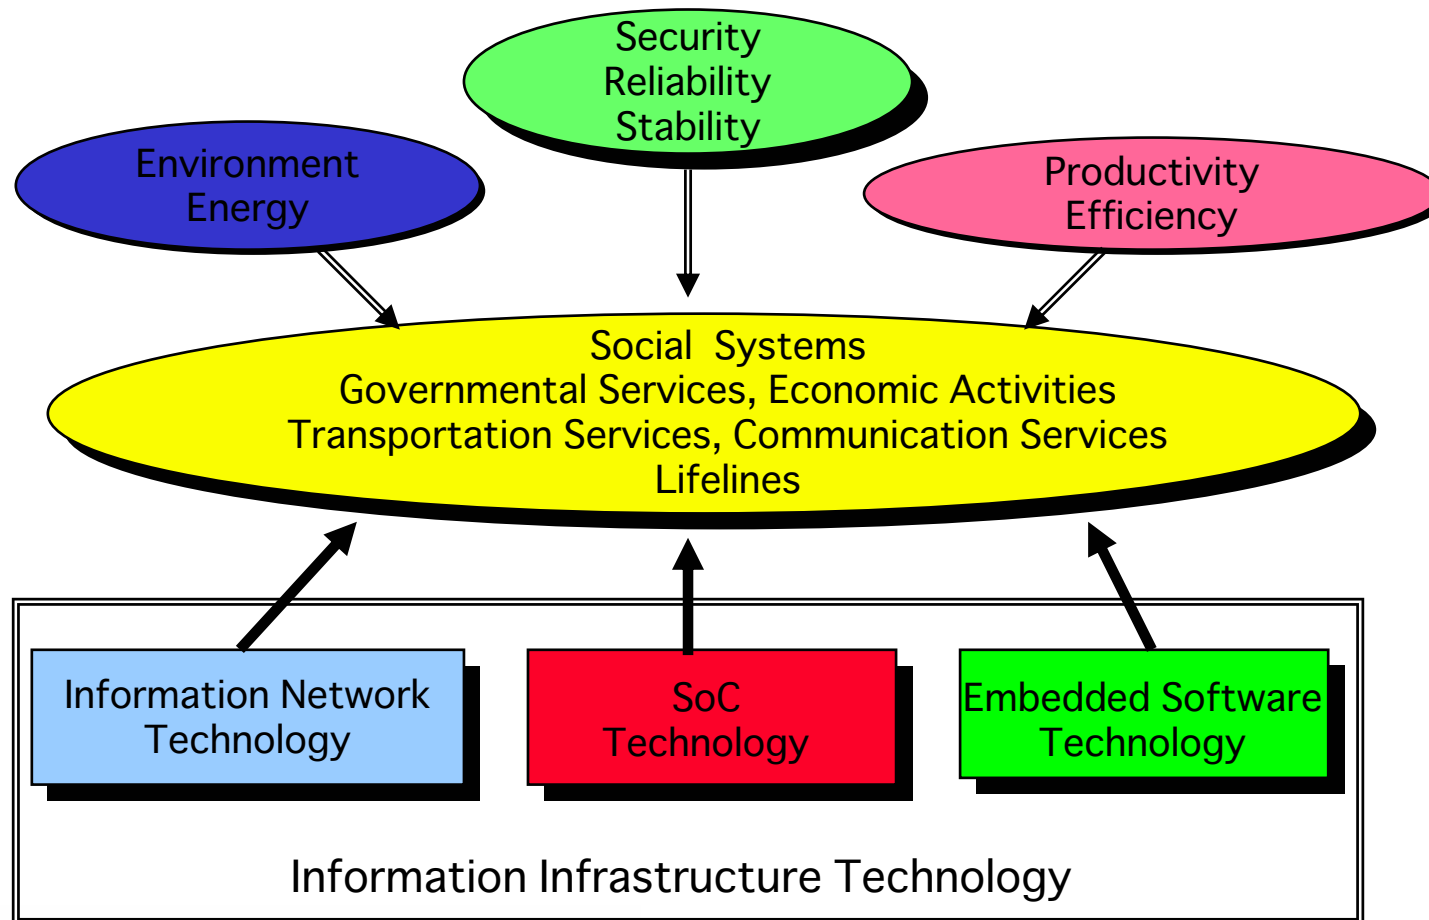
Security
Reliability
Stability

Environment
Energy

Productivity
Efficiency

Social Systems
Governmental Services, Economic Activities
Transportation Services, Communication Services
Lifelines

Information Network
Technology

SoC
Technology

Embedded Software
Technology

Information Infrastructure Technology